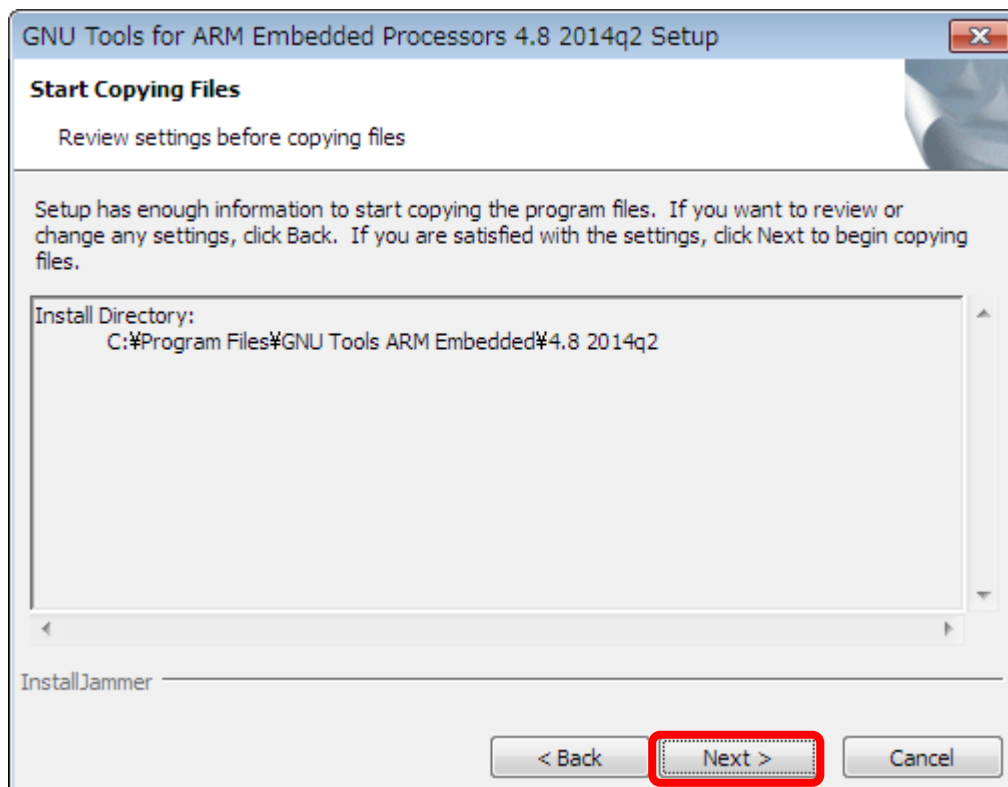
GNU Tools for ARM Embedded Processors 4.8 2014q2 Setup

Start Copying Files

Review settings before copying files

Setup has enough information to start copying the program files. If you want to review or change any settings, click Back. If you are satisfied with the settings, click Next to begin copying files.

Install Directory:
C:¥Program Files¥GNU Tools ARM Embedded¥4.8 2014q2

InstallJammer

< Back
Next >
Cancel